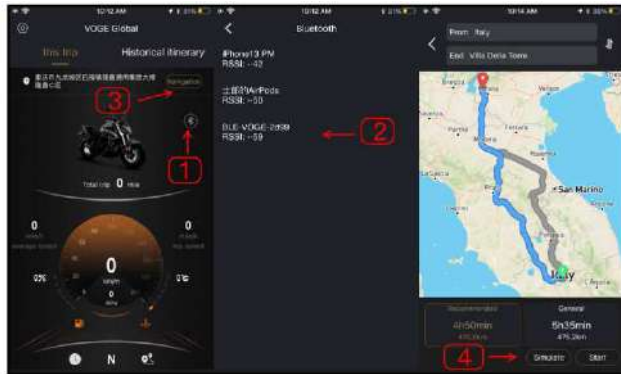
10:12 AM
VOGE Global
this trip
Historical itinerary
重庆市九龙坡区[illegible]
Navigation
3
1
Total trip 0 mile
0
0
average speed
max speed
0%
0
km/h
0
0%
N

10:12 AM
Bluetooth
iPhone13 PM
RSSI: -42
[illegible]的AirPods
RSSI: -50
BLE-VOGE-2d39
RSSI: -59
2

10:14 AM
From: Italy
End: Villa Della Torre
San Marino
Italy
Recommended
4h50min
General
5h35min
4
Simulate
Start